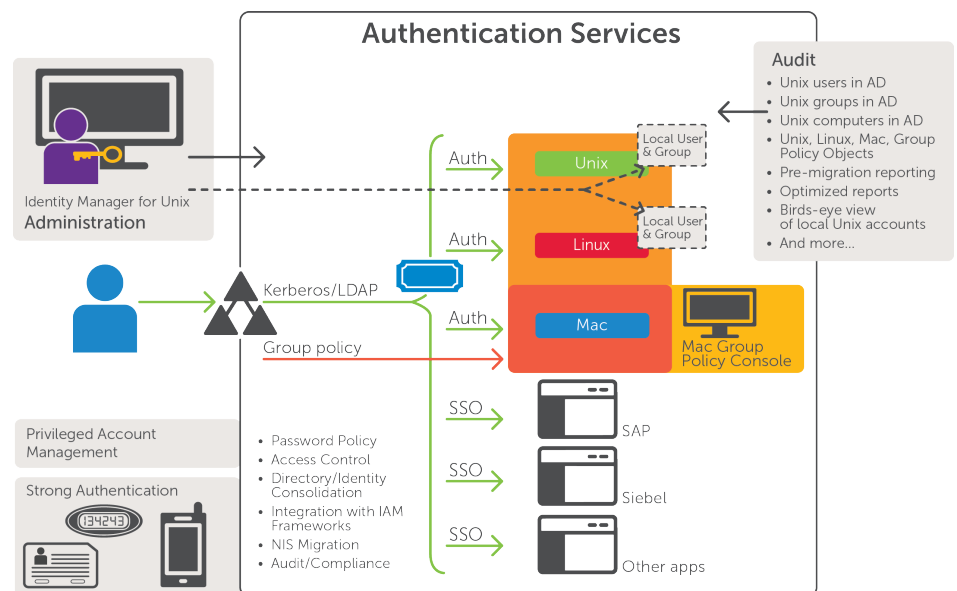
Authentication Services

Identity Manager for Unix
Administration

Audit
• Unix users in AD
• Unix groups in AD
• Unix computers in AD
• Unix, Linux, Mac, Group Policy Objects
• Pre-migration reporting
• Optimized reports
• Birds-eye view of local Unix accounts
• And more...

Auth
Unix
Local User & Group

Auth
Linux
Local User & Group

Kerberos/LDAP

Auth
Mac
Mac Group Policy Console

Group policy

SSO
SAP

SSO
Siebel

SSO
Other apps

Privileged Account Management

Strong Authentication

134243

• Password Policy
• Access Control
• Directory/Identity Consolidation
• Integration with IAM Frameworks
• NIS Migration
• Audit/Compliance